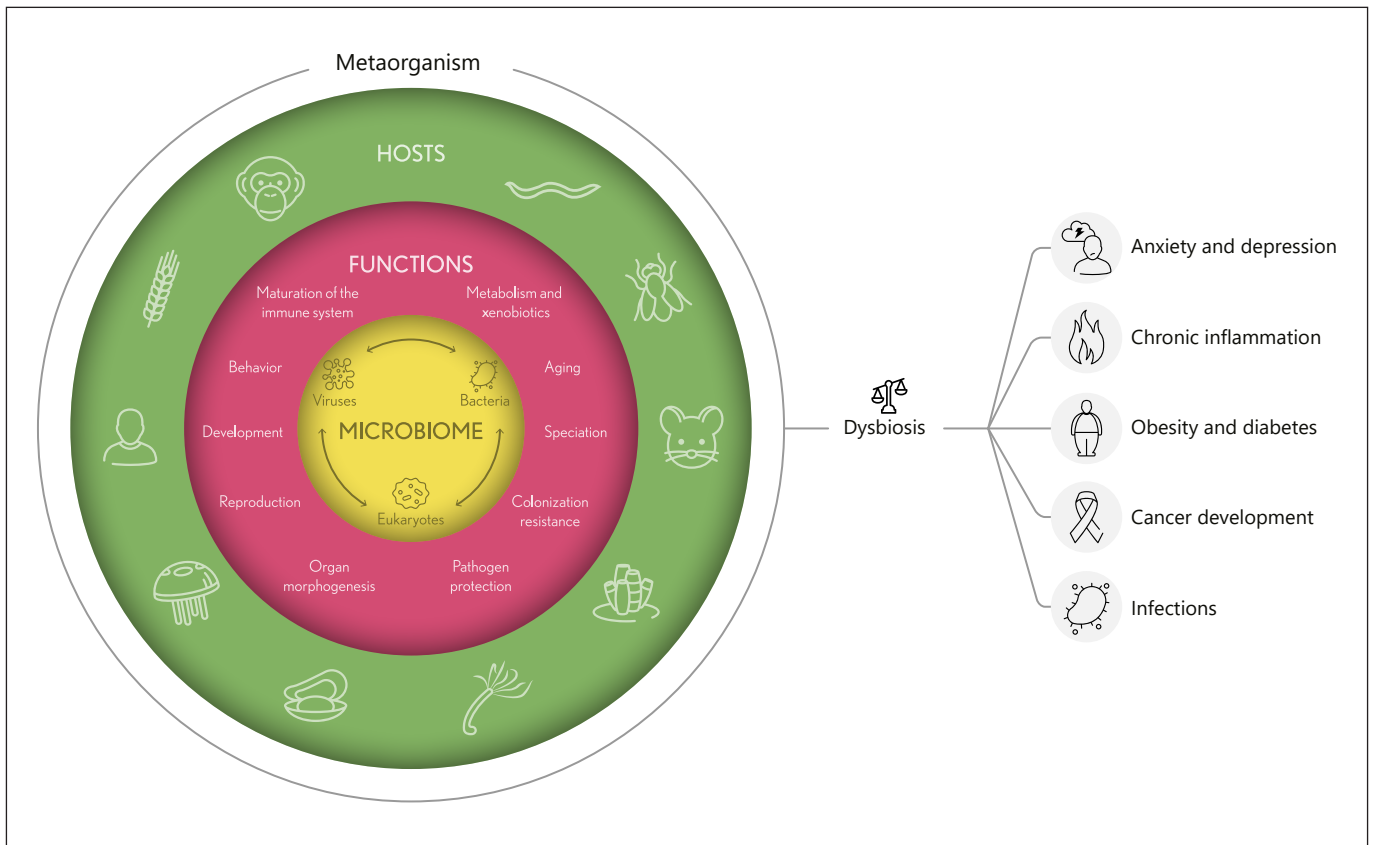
Metaorganism

HOSTS

FUNCTIONS

Maturation of the immune system

Metabolism and xenobiotics

Behavior

Aging

Development

Speciation

Reproduction

Colonization resistance

Organ morphogenesis

Pathogen protection

Viruses

Bacteria

MICROBIOME

Eukaryotes

Dysbiosis

Anxiety and depression

Chronic inflammation

Obesity and diabetes

Cancer development

Infections